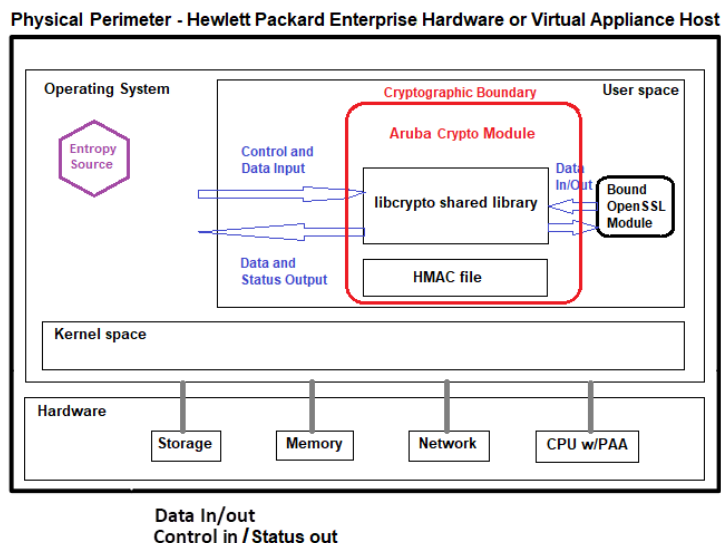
Physical Perimeter - Hewlett Packard Enterprise Hardware or Virtual Appliance Host

Operating System

Entropy Source

Cryptographic Boundary

User space

Aruba Crypto Module

Control and Data Input

Data In/Out

libcrypto shared library

Bound OpenSSL Module

Data and Status Output

HMAC file

Kernel space

Hardware

Storage

Memory

Network

CPU w/PAA

Data In/out
Control in / Status out